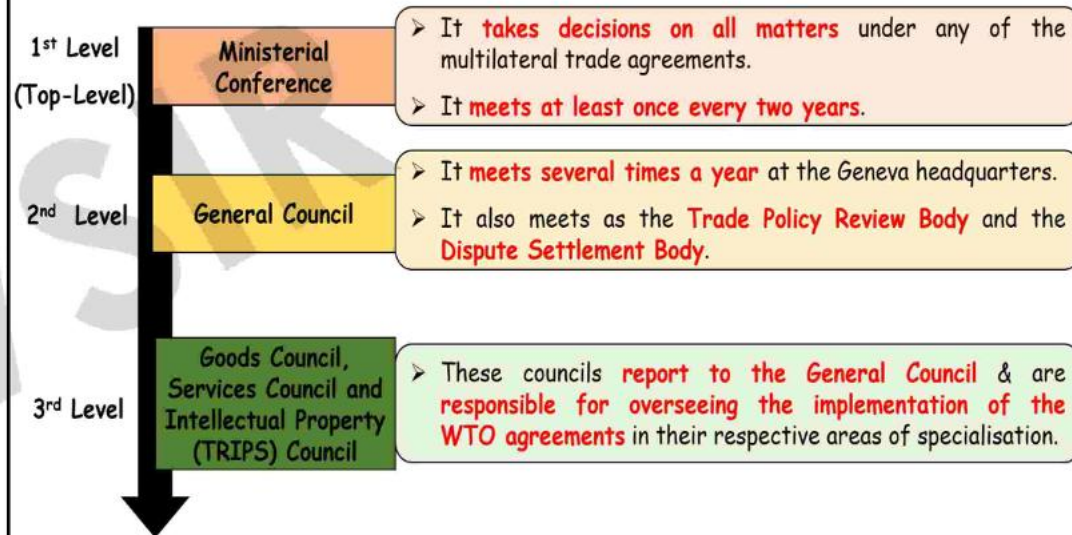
1st Level
(Top-Level)

Ministerial Conference

➢ It takes decisions on all matters under any of the multilateral trade agreements.

➢ It meets at least once every two years.

2nd Level

General Council

➢ It meets several times a year at the Geneva headquarters.

➢ It also meets as the Trade Policy Review Body and the Dispute Settlement Body.

3rd Level

Goods Council, Services Council and Intellectual Property (TRIPS) Council

➢ These councils report to the General Council & are responsible for overseeing the implementation of the WTO agreements in their respective areas of specialisation.